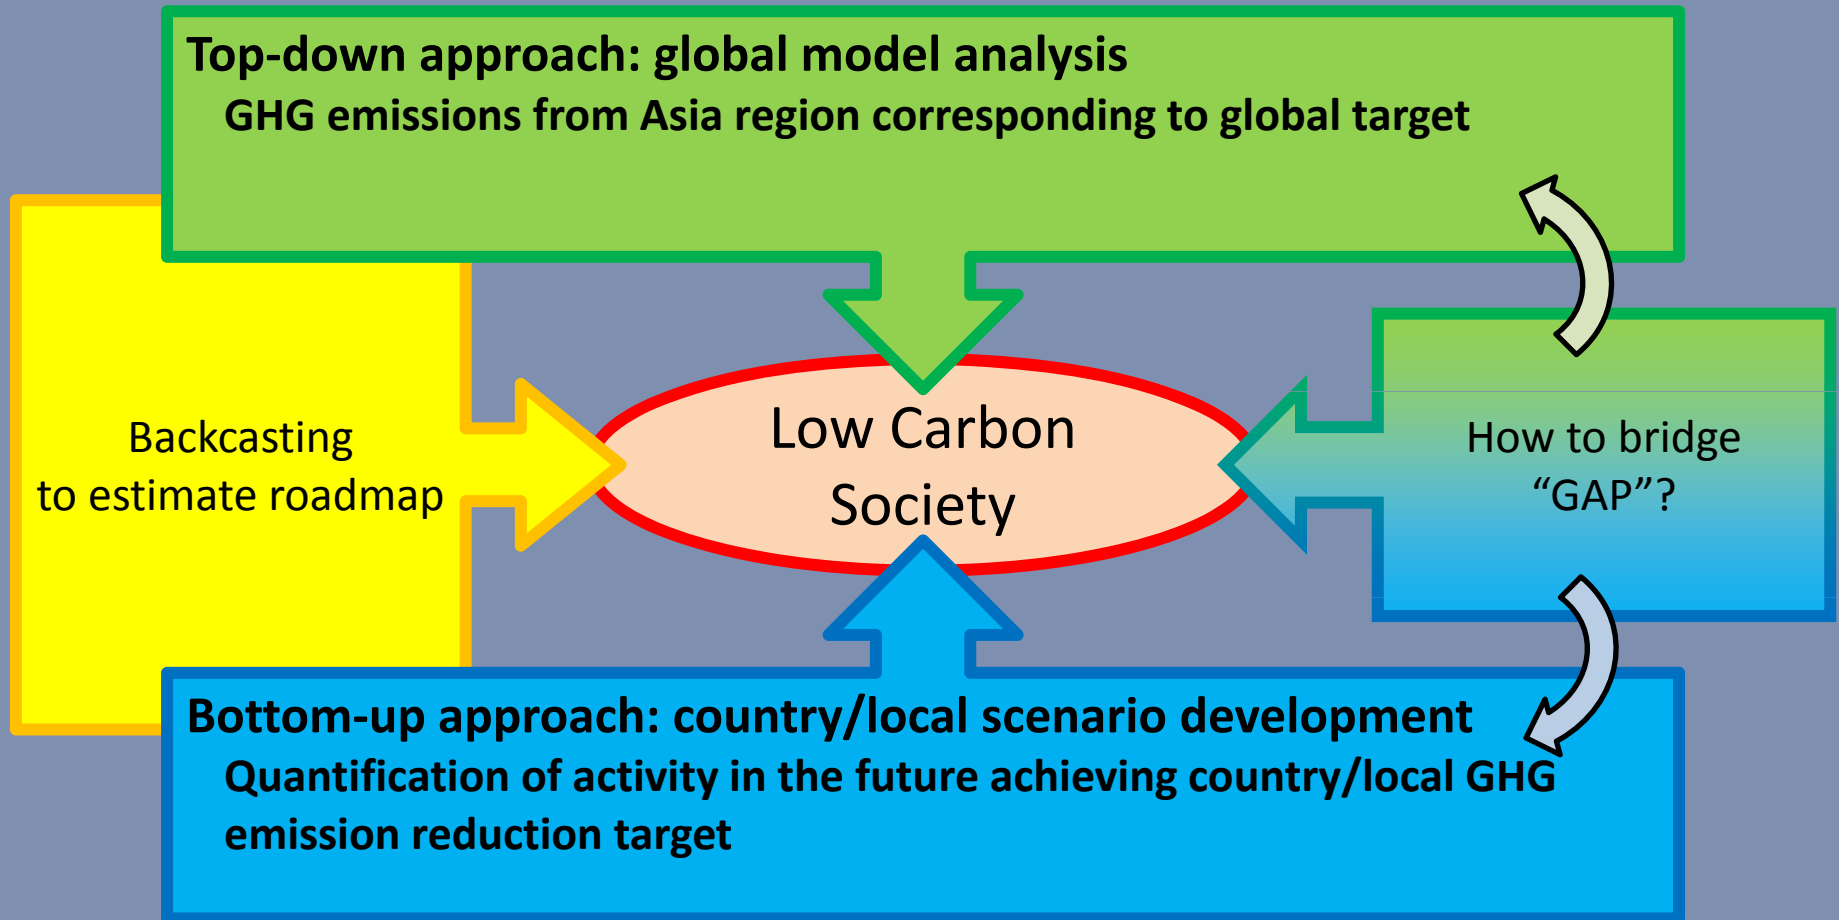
Top-down approach: global model analysis

GHG emissions from Asia region corresponding to global target

Backcasting
to estimate roadmap

Low Carbon
Society

How to bridge
“GAP”?

Bottom-up approach: country/local scenario development

Quantification of activity in the future achieving country/local GHG emission reduction target